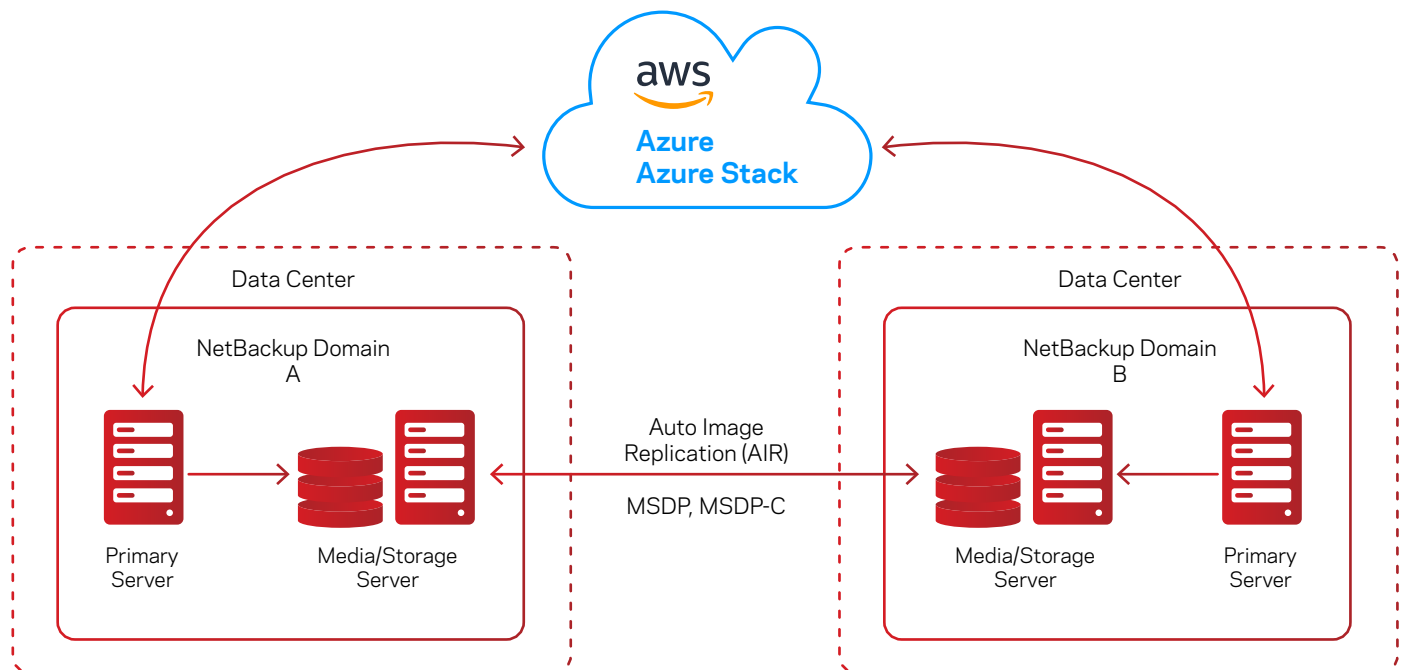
aws

Azure
Azure Stack

Data Center

NetBackup Domain
A

Primary Server

Media/Storage Server

Auto Image Replication (AIR)

MSDP, MSDP-C

Data Center

NetBackup Domain
B

Media/Storage Server

Primary Server